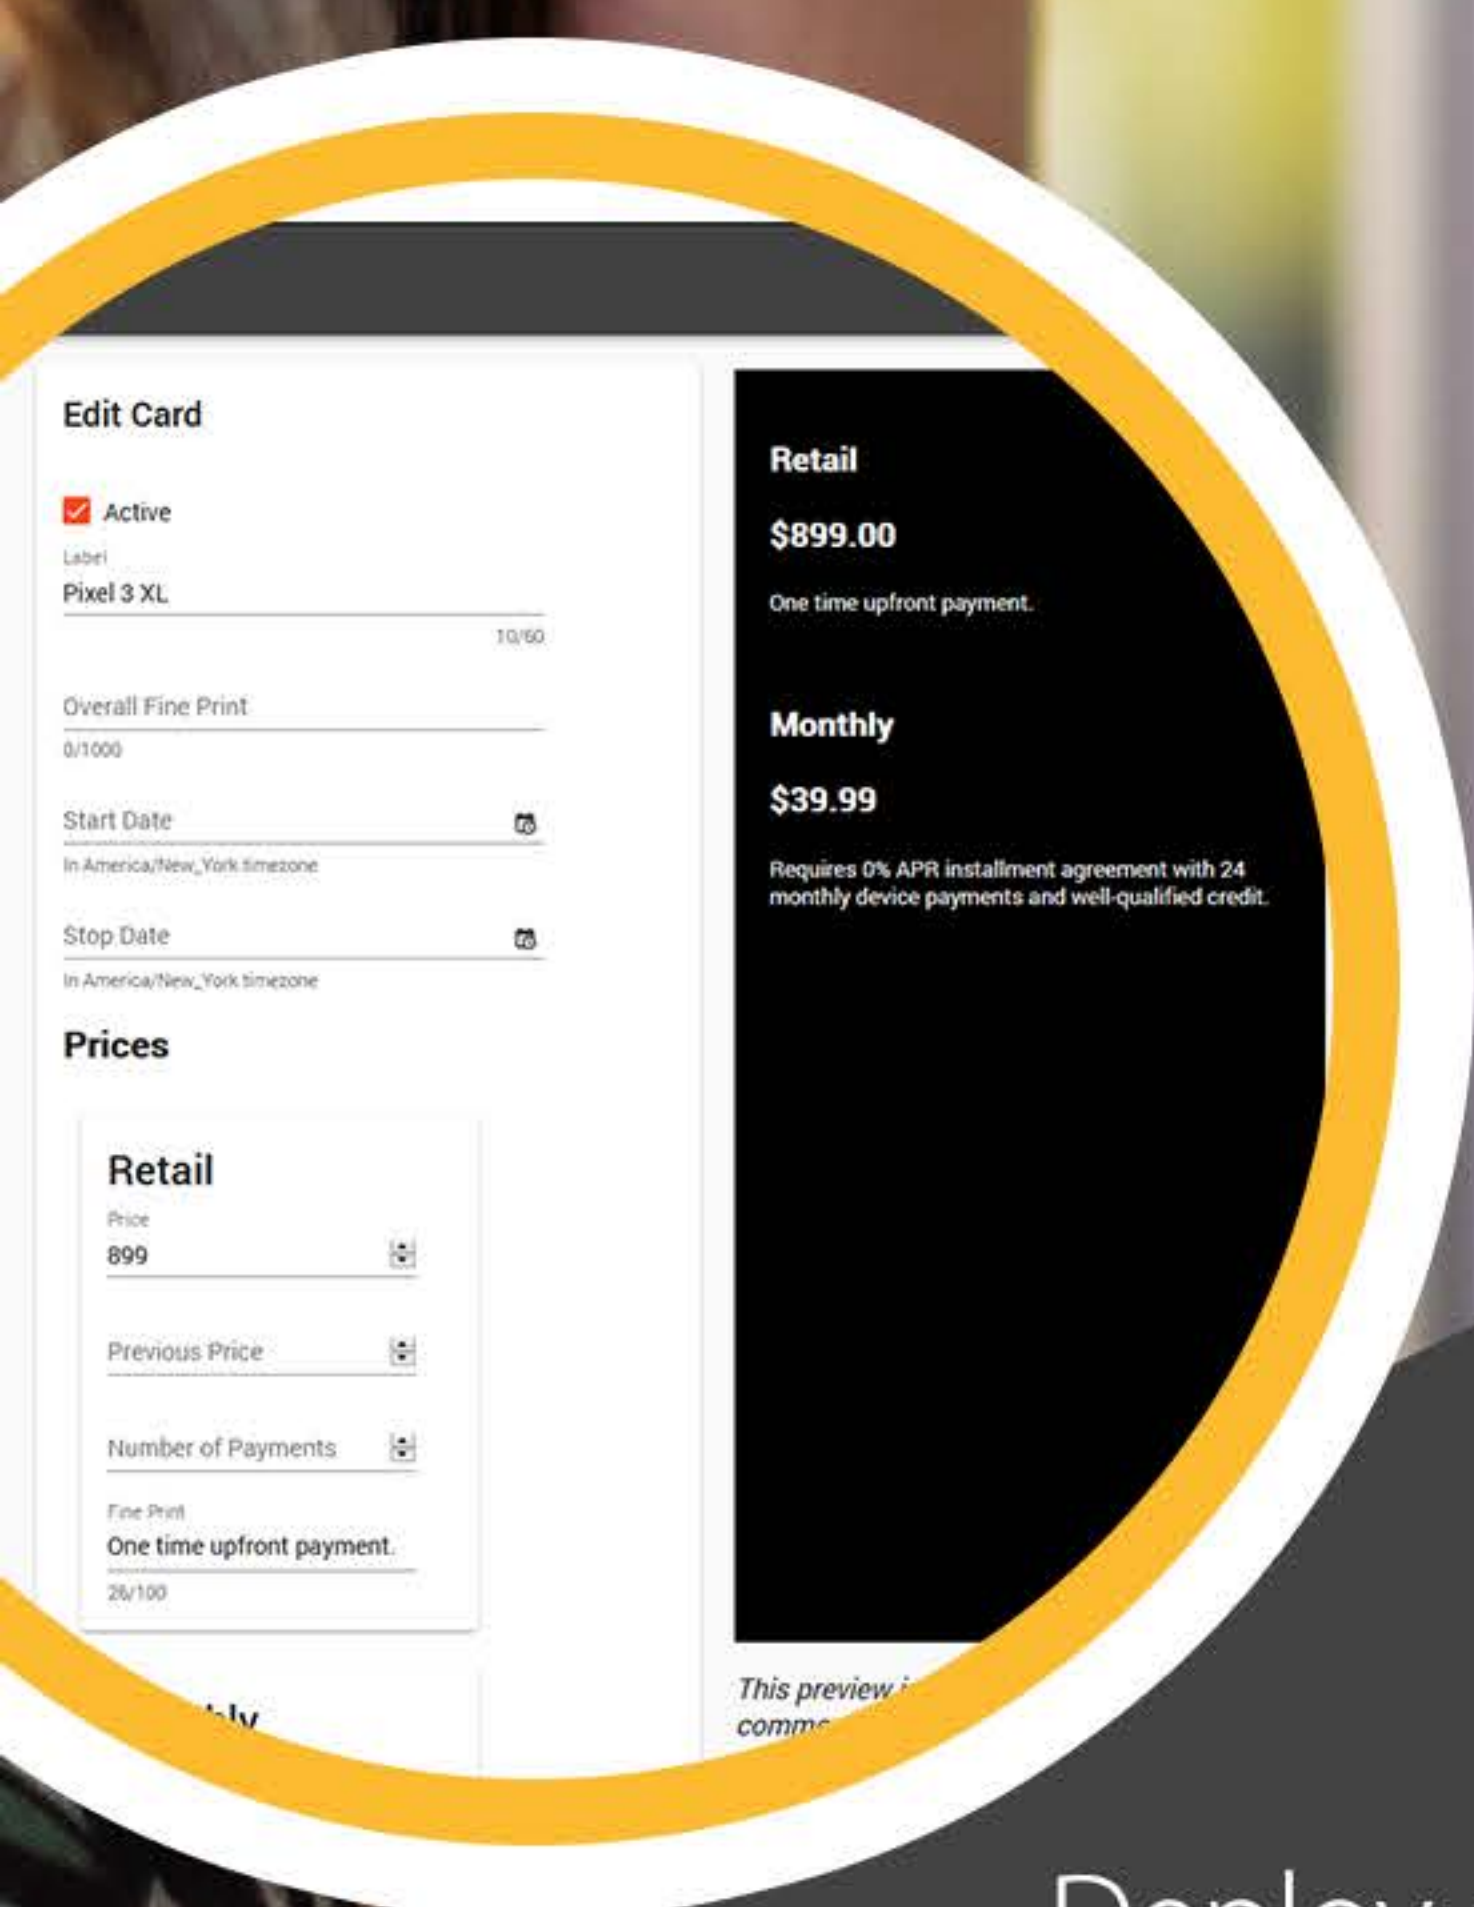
Edit Card

Active

Label
Pixel 3 XL
10/60

Overall Fine Print
0/1000

Start Date
In America/New_York timezone

Stop Date
In America/New_York timezone

Prices

Retail
Price
899

Previous Price

Number of Payments

Fine Print
One time upfront payment.
26/100

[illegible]ly

Retail

$899.00

One time upfront payment.

Monthly

$39.99

Requires 0% APR installment agreement with 24 monthly device payments and well-qualified credit.

This preview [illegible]
comm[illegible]

Deploy